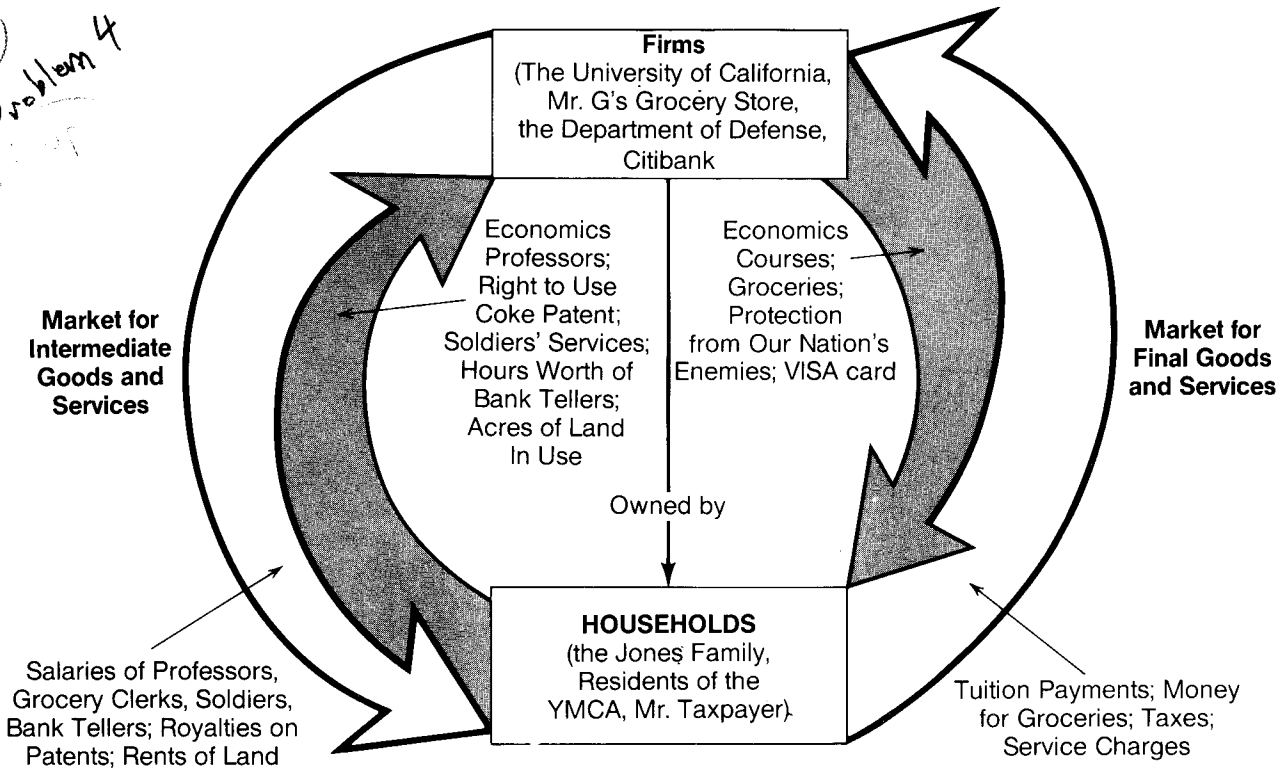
Problem 4

Firms
(The University of California,
Mr. G's Grocery Store,
the Department of Defense,
Citibank

Economics Professors; Right to Use Coke Patent; Soldiers' Services; Hours Worth of Bank Tellers; Acres of Land In Use

Economics Courses; Groceries; Protection from Our Nation's Enemies; VISA card

Market for Intermediate Goods and Services

Market for Final Goods and Services

Owned by

HOUSEHOLDS
(the Jones Family, Residents of the YMCA, Mr. Taxpayer)

Salaries of Professors, Grocery Clerks, Soldiers, Bank Tellers; Royalties on Patents; Rents of Land

Tuition Payments; Money for Groceries; Taxes; Service Charges